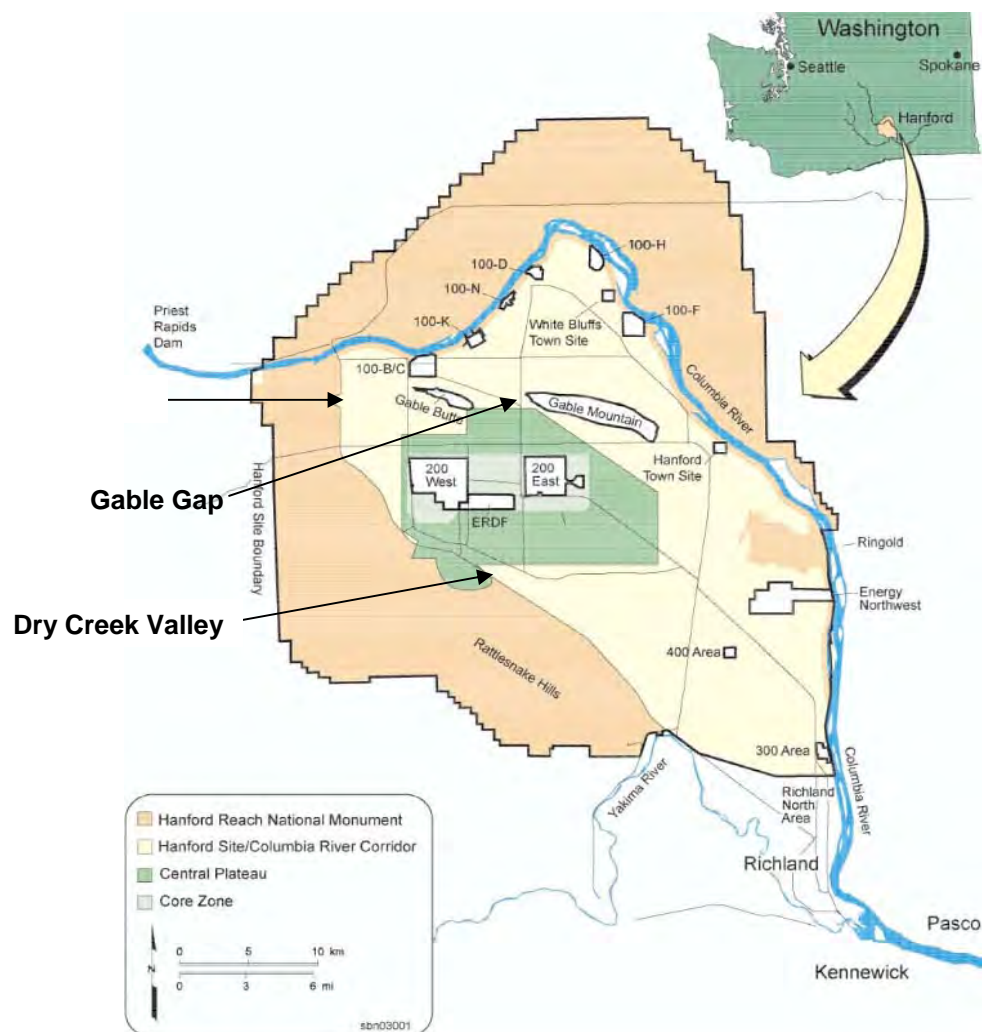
Washington
Seattle
Spokane
Hanford

100-H
100-D
100-N
100-F
100-K
White Bluffs Town Site
Priest Rapids Dam
100-B/C
Columbia River
Gable Butte
Gable Mountain
Hanford Site Boundary
200 West
200 East
Hanford Town Site
Gable Gap
ERDF
Ringold
Dry Creek Valley
Energy Northwest
Rattlesnake Hills
400 Area
300 Area
Yakima River
Columbia River
Richland North Area
Richland
Pasco
Kennewick

Hanford Reach National Monument
Hanford Site/Columbia River Corridor
Central Plateau
Core Zone

N
0 5 10 km
0 3 6 mi

sbn03001